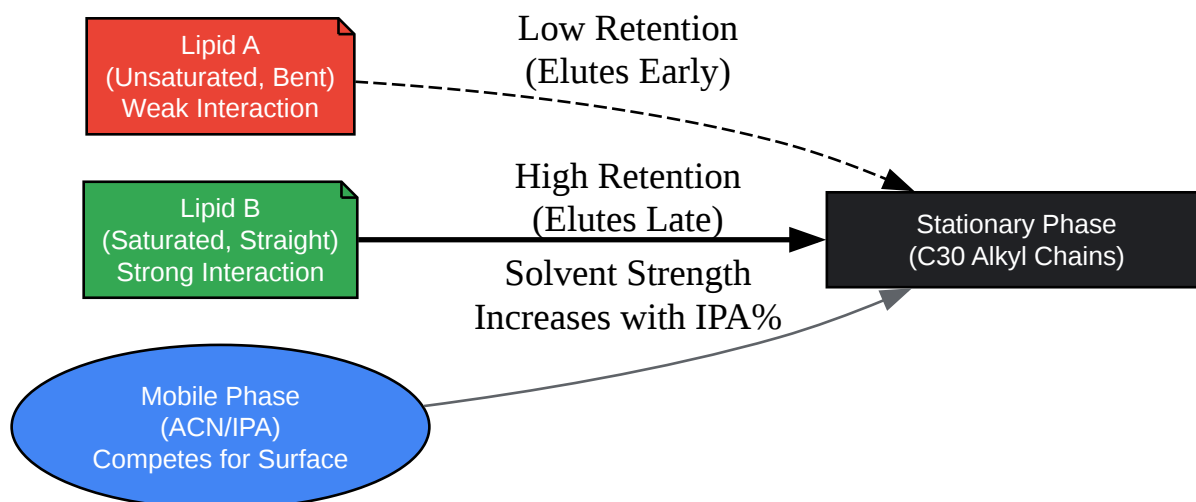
Lipid A
(Unsaturated, Bent)
Weak Interaction

Low Retention
(Elutes Early)

Lipid B
(Saturated, Straight)
Strong Interaction

High Retention
(Elutes Late)

Stationary Phase
(C30 Alkyl Chains)

Solvent Strength
Increases with IPA%

Mobile Phase
(ACN/IPA)
Competes for Surface